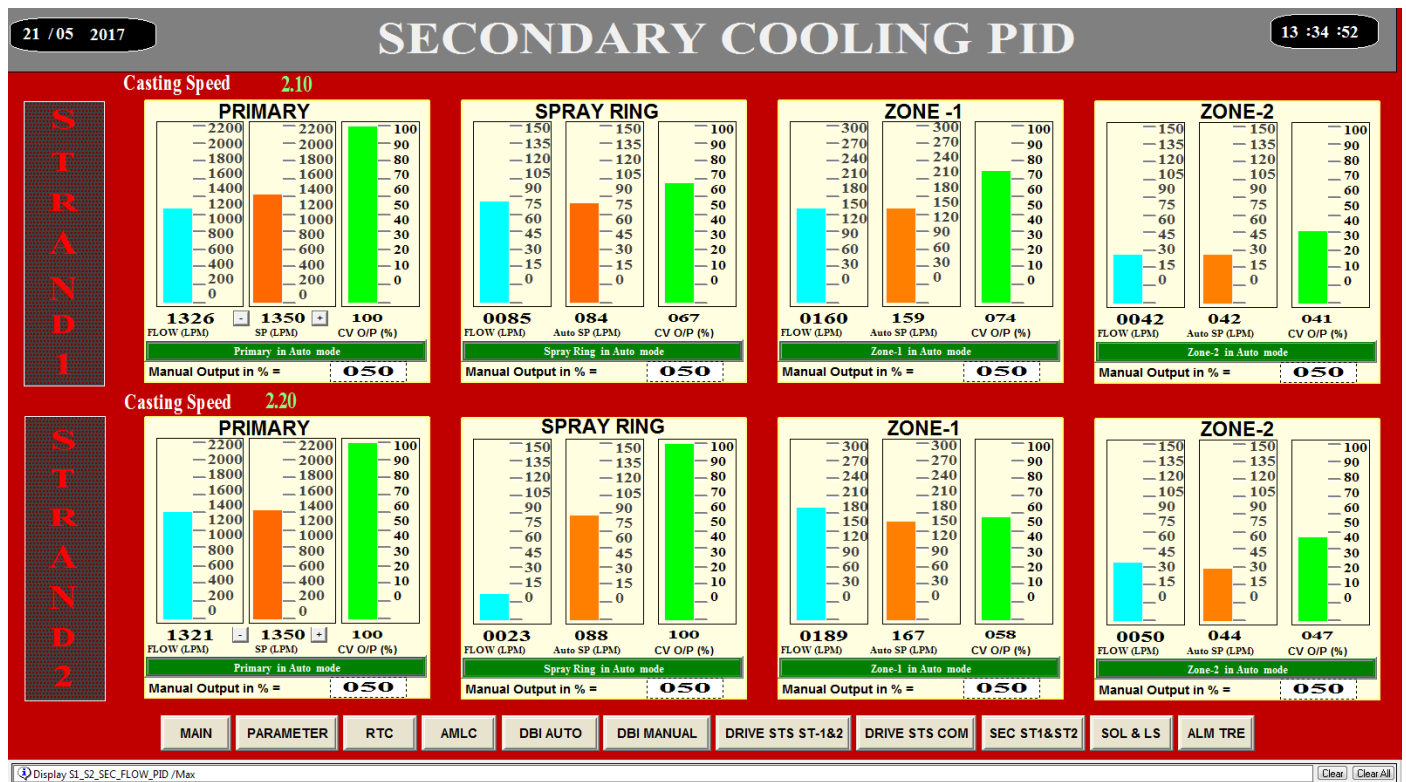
21 / 05 2017

SECONDARY COOLING PID

13 :34 :52

Casting Speed 2.10

STRAND1

PRIMARY

| 2200 | 2200 | 100 |
|---|---|---|
| 2000 | 2000 | 90 |
| 1800 | 1800 | 80 |
| 1600 | 1600 | 70 |
| 1400 | 1400 | 60 |
| 1200 | 1200 | 50 |
| 1000 | 1000 | 40 |
| 800 | 800 | 30 |
| 600 | 600 | 20 |
| 400 | 400 | 10 |
| 200 | 200 | 0 |
| 0 | 0 | |

1326 FLOW (LPM) - 1350 + SP (LPM) 100 CV O/P (%)

Primary in Auto mode

Manual Output in % = 050

SPRAY RING

| 150 | 150 | 100 |
|---|---|---|
| 135 | 135 | 90 |
| 120 | 120 | 80 |
| 105 | 105 | 70 |
| 90 | 90 | 60 |
| 75 | 75 | 50 |
| 60 | 60 | 40 |
| 45 | 45 | 30 |
| 30 | 30 | 20 |
| 15 | 15 | 10 |
| 0 | 0 | 0 |

0085 FLOW (LPM) 084 Auto SP (LPM) 067 CV O/P (%)

Spray Ring in Auto mode

Manual Output in % = 050

ZONE -1

| 300 | 300 | 100 |
|---|---|---|
| 270 | 270 | 90 |
| 240 | 240 | 80 |
| 210 | 210 | 70 |
| 180 | 180 | 60 |
| 150 | 150 | 50 |
| 120 | 120 | 40 |
| 90 | 90 | 30 |
| 60 | 60 | 20 |
| 30 | 30 | 10 |
| 0 | 0 | 0 |

0160 FLOW (LPM) 159 Auto SP (LPM) 074 CV O/P (%)

Zone-1 in Auto mode

Manual Output in % = 050

ZONE-2

| 150 | 150 | 100 |
|---|---|---|
| 135 | 135 | 90 |
| 120 | 120 | 80 |
| 105 | 105 | 70 |
| 90 | 90 | 60 |
| 75 | 75 | 50 |
| 60 | 60 | 40 |
| 45 | 45 | 30 |
| 30 | 30 | 20 |
| 15 | 15 | 10 |
| 0 | 0 | 0 |

0042 FLOW (LPM) 042 Auto SP (LPM) 041 CV O/P (%)

Zone-2 in Auto mode

Manual Output in % = 050

Casting Speed 2.20

STRAND2

PRIMARY

1321 FLOW (LPM) - 1350 + SP (LPM) 100 CV O/P (%)

Primary in Auto mode

Manual Output in % = 050

SPRAY RING

0023 FLOW (LPM) 088 Auto SP (LPM) 100 CV O/P (%)

Spray Ring in Auto mode

Manual Output in % = 050

ZONE-1

0189 FLOW (LPM) 167 Auto SP (LPM) 058 CV O/P (%)

Zone-1 in Auto mode

Manual Output in % = 050

ZONE-2

0050 FLOW (LPM) 044 Auto SP (LPM) 047 CV O/P (%)

Zone-2 in Auto mode

Manual Output in % = 050

MAIN | PARAMETER | RTC | AMLC | DBI AUTO | DBI MANUAL | DRIVE STS ST-1&2 | DRIVE STS COM | SEC ST1&ST2 | SOL & LS | ALM TRE

Display S1_S2_SEC_FLOW_PID /Max    Clear  Clear All